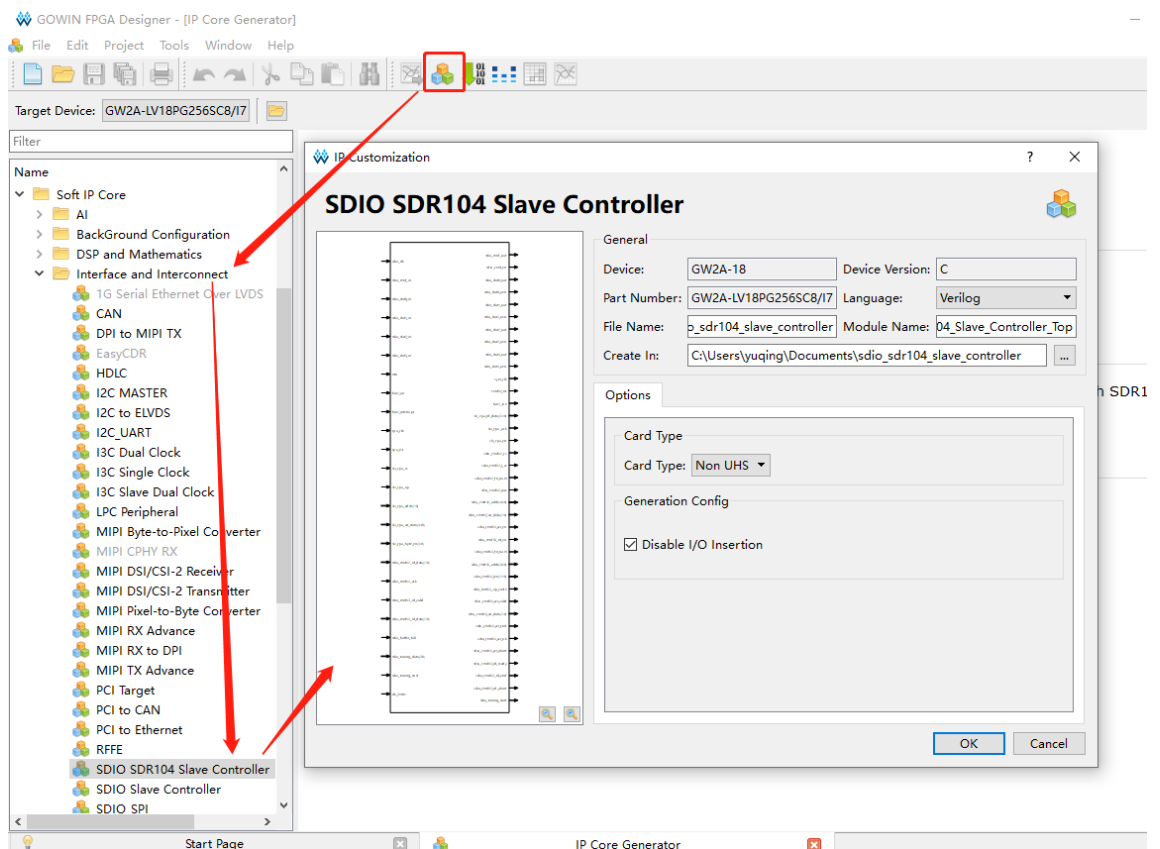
GOWIN FPGA Designer - [IP Core Generator]

File Edit Project Tools Window Help

Target Device: GW2A-LV18PG256SC8/I7

Filter

Name
Soft IP Core
AI
BackGround Configuration
DSP and Mathematics
Interface and Interconnect
1G Serial Ethernet Over LVDS
CAN
DPI to MIPI TX
EasyCDR
HDLC
I2C MASTER
I2C to ELVDS
I2C_UART
I3C Dual Clock
I3C Single Clock
I3C Slave Dual Clock
LPC Peripheral
MIPI Byte-to-Pixel Converter
MIPI CPHY RX
MIPI DSI/CSI-2 Receiver
MIPI DSI/CSI-2 Transmitter
MIPI Pixel-to-Byte Converter
MIPI RX Advance
MIPI RX to DPI
MIPI TX Advance
PCI Target
PCI to CAN
PCI to Ethernet
RFFE
SDIO SDR104 Slave Controller
SDIO Slave Controller
SDIO SPI

IP Customization ? ×

SDIO SDR104 Slave Controller

General
Device: GW2A-18
Device Version: C
Part Number: GW2A-LV18PG256SC8/I7
Language: Verilog
File Name: o_sdr104_slave_controller
Module Name: 04_Slave_Controller_Top
Create In: C:\Users\yuqing\Documents\sdio_sdr104_slave_controller ...

Options
Card Type
Card Type: Non UHS
Generation Config
Disable I/O Insertion

OK Cancel

h SDR1

Start Page
IP Core Generator